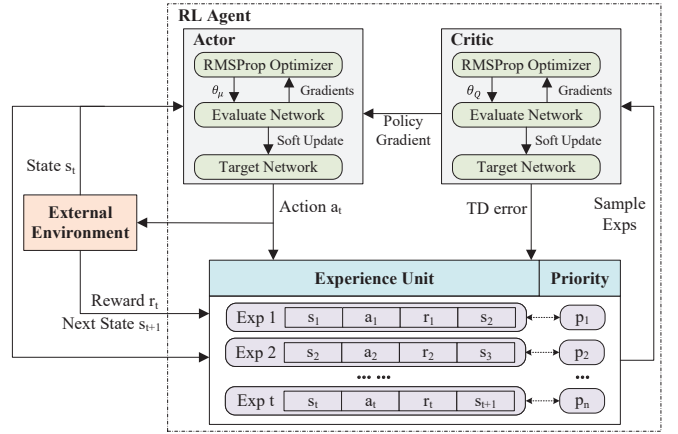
RL Agent

Actor

RMSProp Optimizer

$\theta_\mu$

Gradients

Evaluate Network

Soft Update

Target Network

Critic

RMSProp Optimizer

$\theta_Q$

Gradients

Evaluate Network

Soft Update

Target Network

Policy Gradient

State $s_t$

External Environment

Action $a_t$

TD error

Sample Exps

Experience Unit

Priority

Reward $r_t$

Next State $s_{t+1}$

Exp 1 | $s_1$ | $a_1$ | $r_1$ | $s_2$ | $p_1$

Exp 2 | $s_2$ | $a_2$ | $r_2$ | $s_3$ | $p_2$

••• •••

•••

Exp t | $s_t$ | $a_t$ | $r_t$ | $s_{t+1}$ | $p_n$